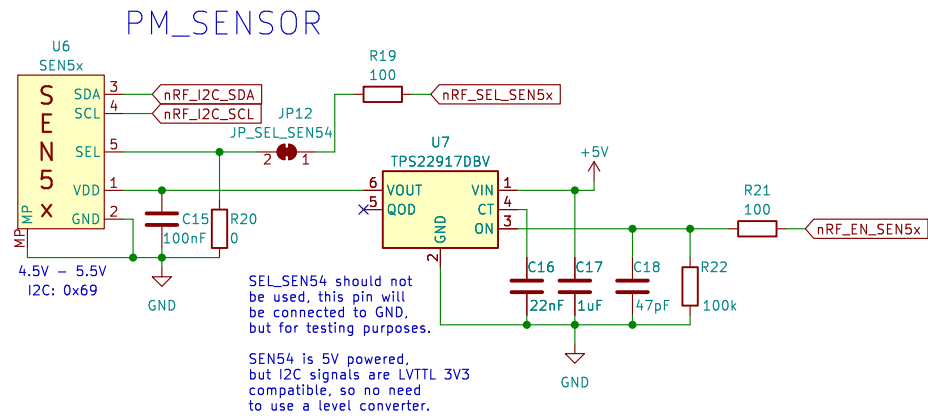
PM_SENSOR

U6
SEN5x
SEN5x
SDA 3
SCL 4
SEL 5
VDD 1
GND 2
MP
MP
nRF_I2C_SDA
nRF_I2C_SCL
R19
100
nRF_SEL_SEN5x
JP12
JP_SEL_SEN54
2 1
U7
TPS22917DBV
+5V
6 VOUT
5 QOD
GND
2
VIN 1
CT 4
ON 3
C15
100nF
R20
0
4.5V – 5.5V
I2C: 0x69
GND
R21
100
nRF_EN_SEN5x
C16
22nF
C17
1uF
C18
47pF
R22
100k
GND

SEL_SEN54 should not be used, this pin will be connected to GND, but for testing purposes.

SEN54 is 5V powered, but I2C signals are LVTTL 3V3 compatible, so no need to use a level converter.